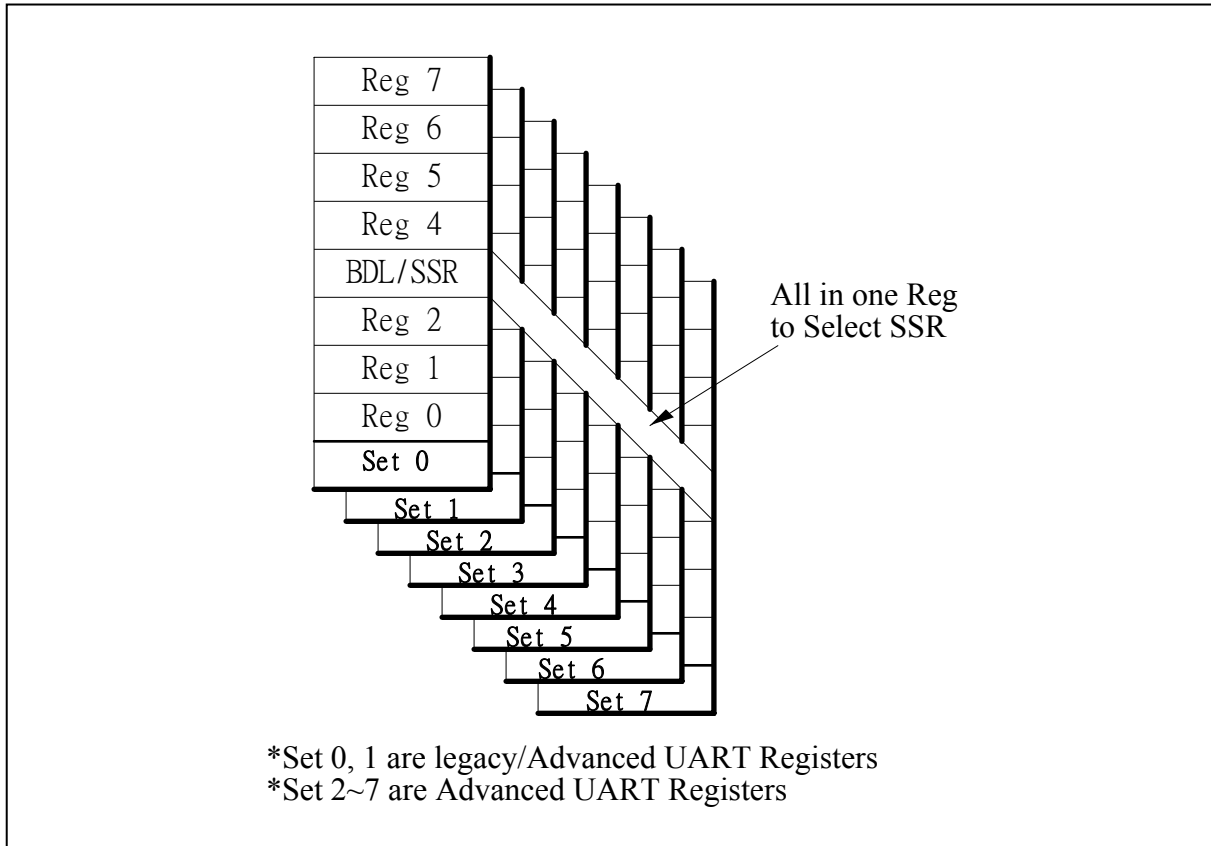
Reg 7
Reg 6
Reg 5
Reg 4
BDL/SSR
Reg 2
Reg 1
Reg 0
Set 0

All in one Reg to Select SSR

Set 1
Set 2
Set 3
Set 4
Set 5
Set 6
Set 7

*Set 0, 1 are legacy/Advanced UART Registers
*Set 2~7 are Advanced UART Registers